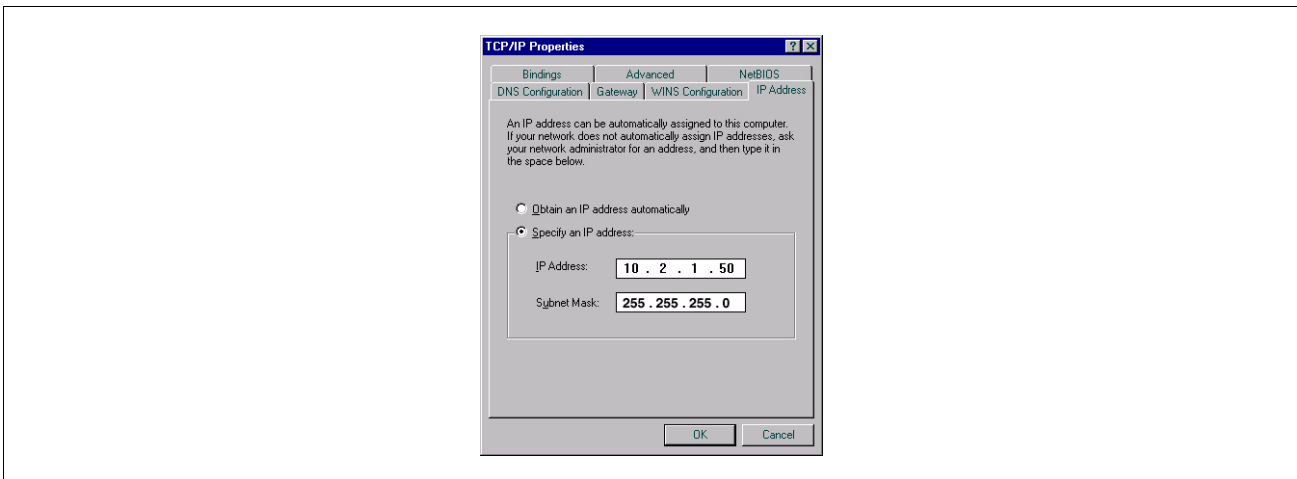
TCP/IP Properties

?

Bindings | Advanced | NetBIOS
DNS Configuration | Gateway | WINS Configuration | IP Address

An IP address can be automatically assigned to this computer. If your network does not automatically assign IP addresses, ask your network administrator for an address, and then type it in the space below.

Obtain an IP address automatically

Specify an IP address:

IP Address: 10 . 2 . 1 . 50

Subnet Mask: 255 . 255 . 255 . 0

OK

Cancel